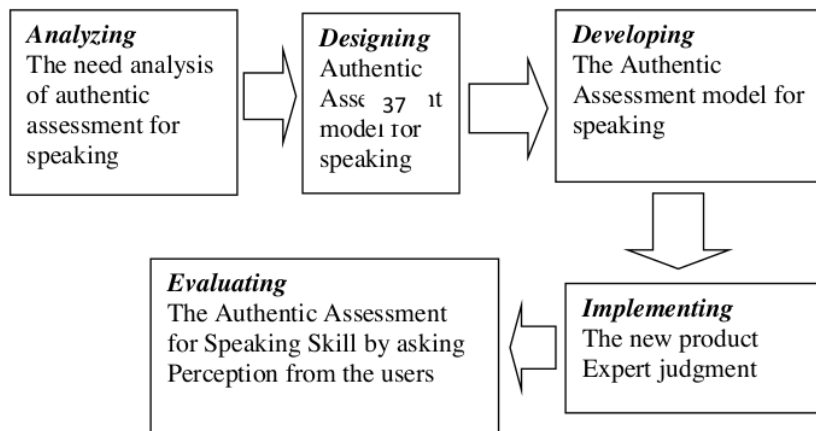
*Analyzing*
The need analysis of authentic assessment for speaking

*Designing*
Authentic Asse 37 nt model for speaking

*Developing*
The Authentic Assessment model for speaking

*Implementing*
The new product
Expert judgment

*Evaluating*
The Authentic Assessment for Speaking Skill by asking Perception from the users